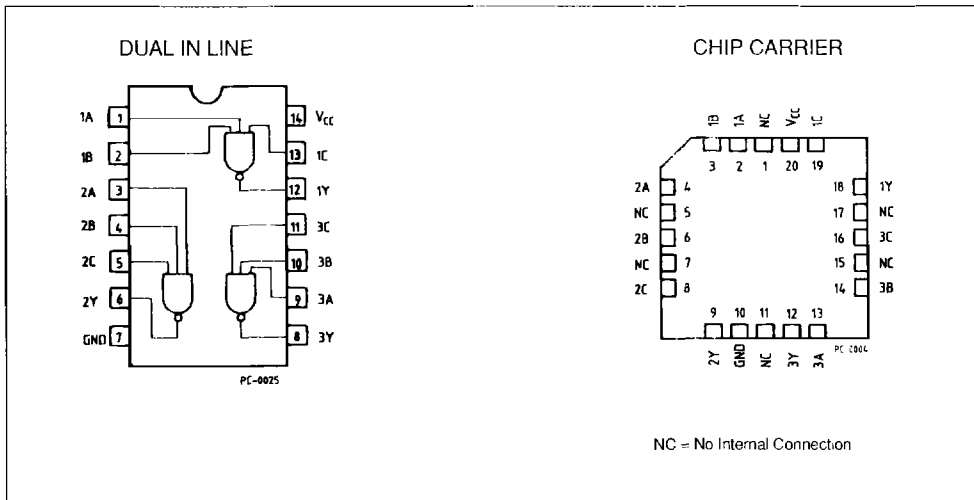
DUAL IN LINE

1A 1
1B 2
2A 3
2B 4
2C 5
2Y 6
GND 7

14 $V_{CC}$
13 1C
12 1Y
11 3C
10 3B
9 3A
8 3Y

PC-0025

CHIP CARRIER

1B 1A NC $V_{CC}$ 1C
3 2 1 20 19

2A 4
NC 5
2B 6
NC 7
2C 8

18 1Y
17 NC
16 3C
15 NC
14 3B

9 10 11 12 13
2Y GND NC 3Y 3A

PC 2004

NC = No Internal Connection